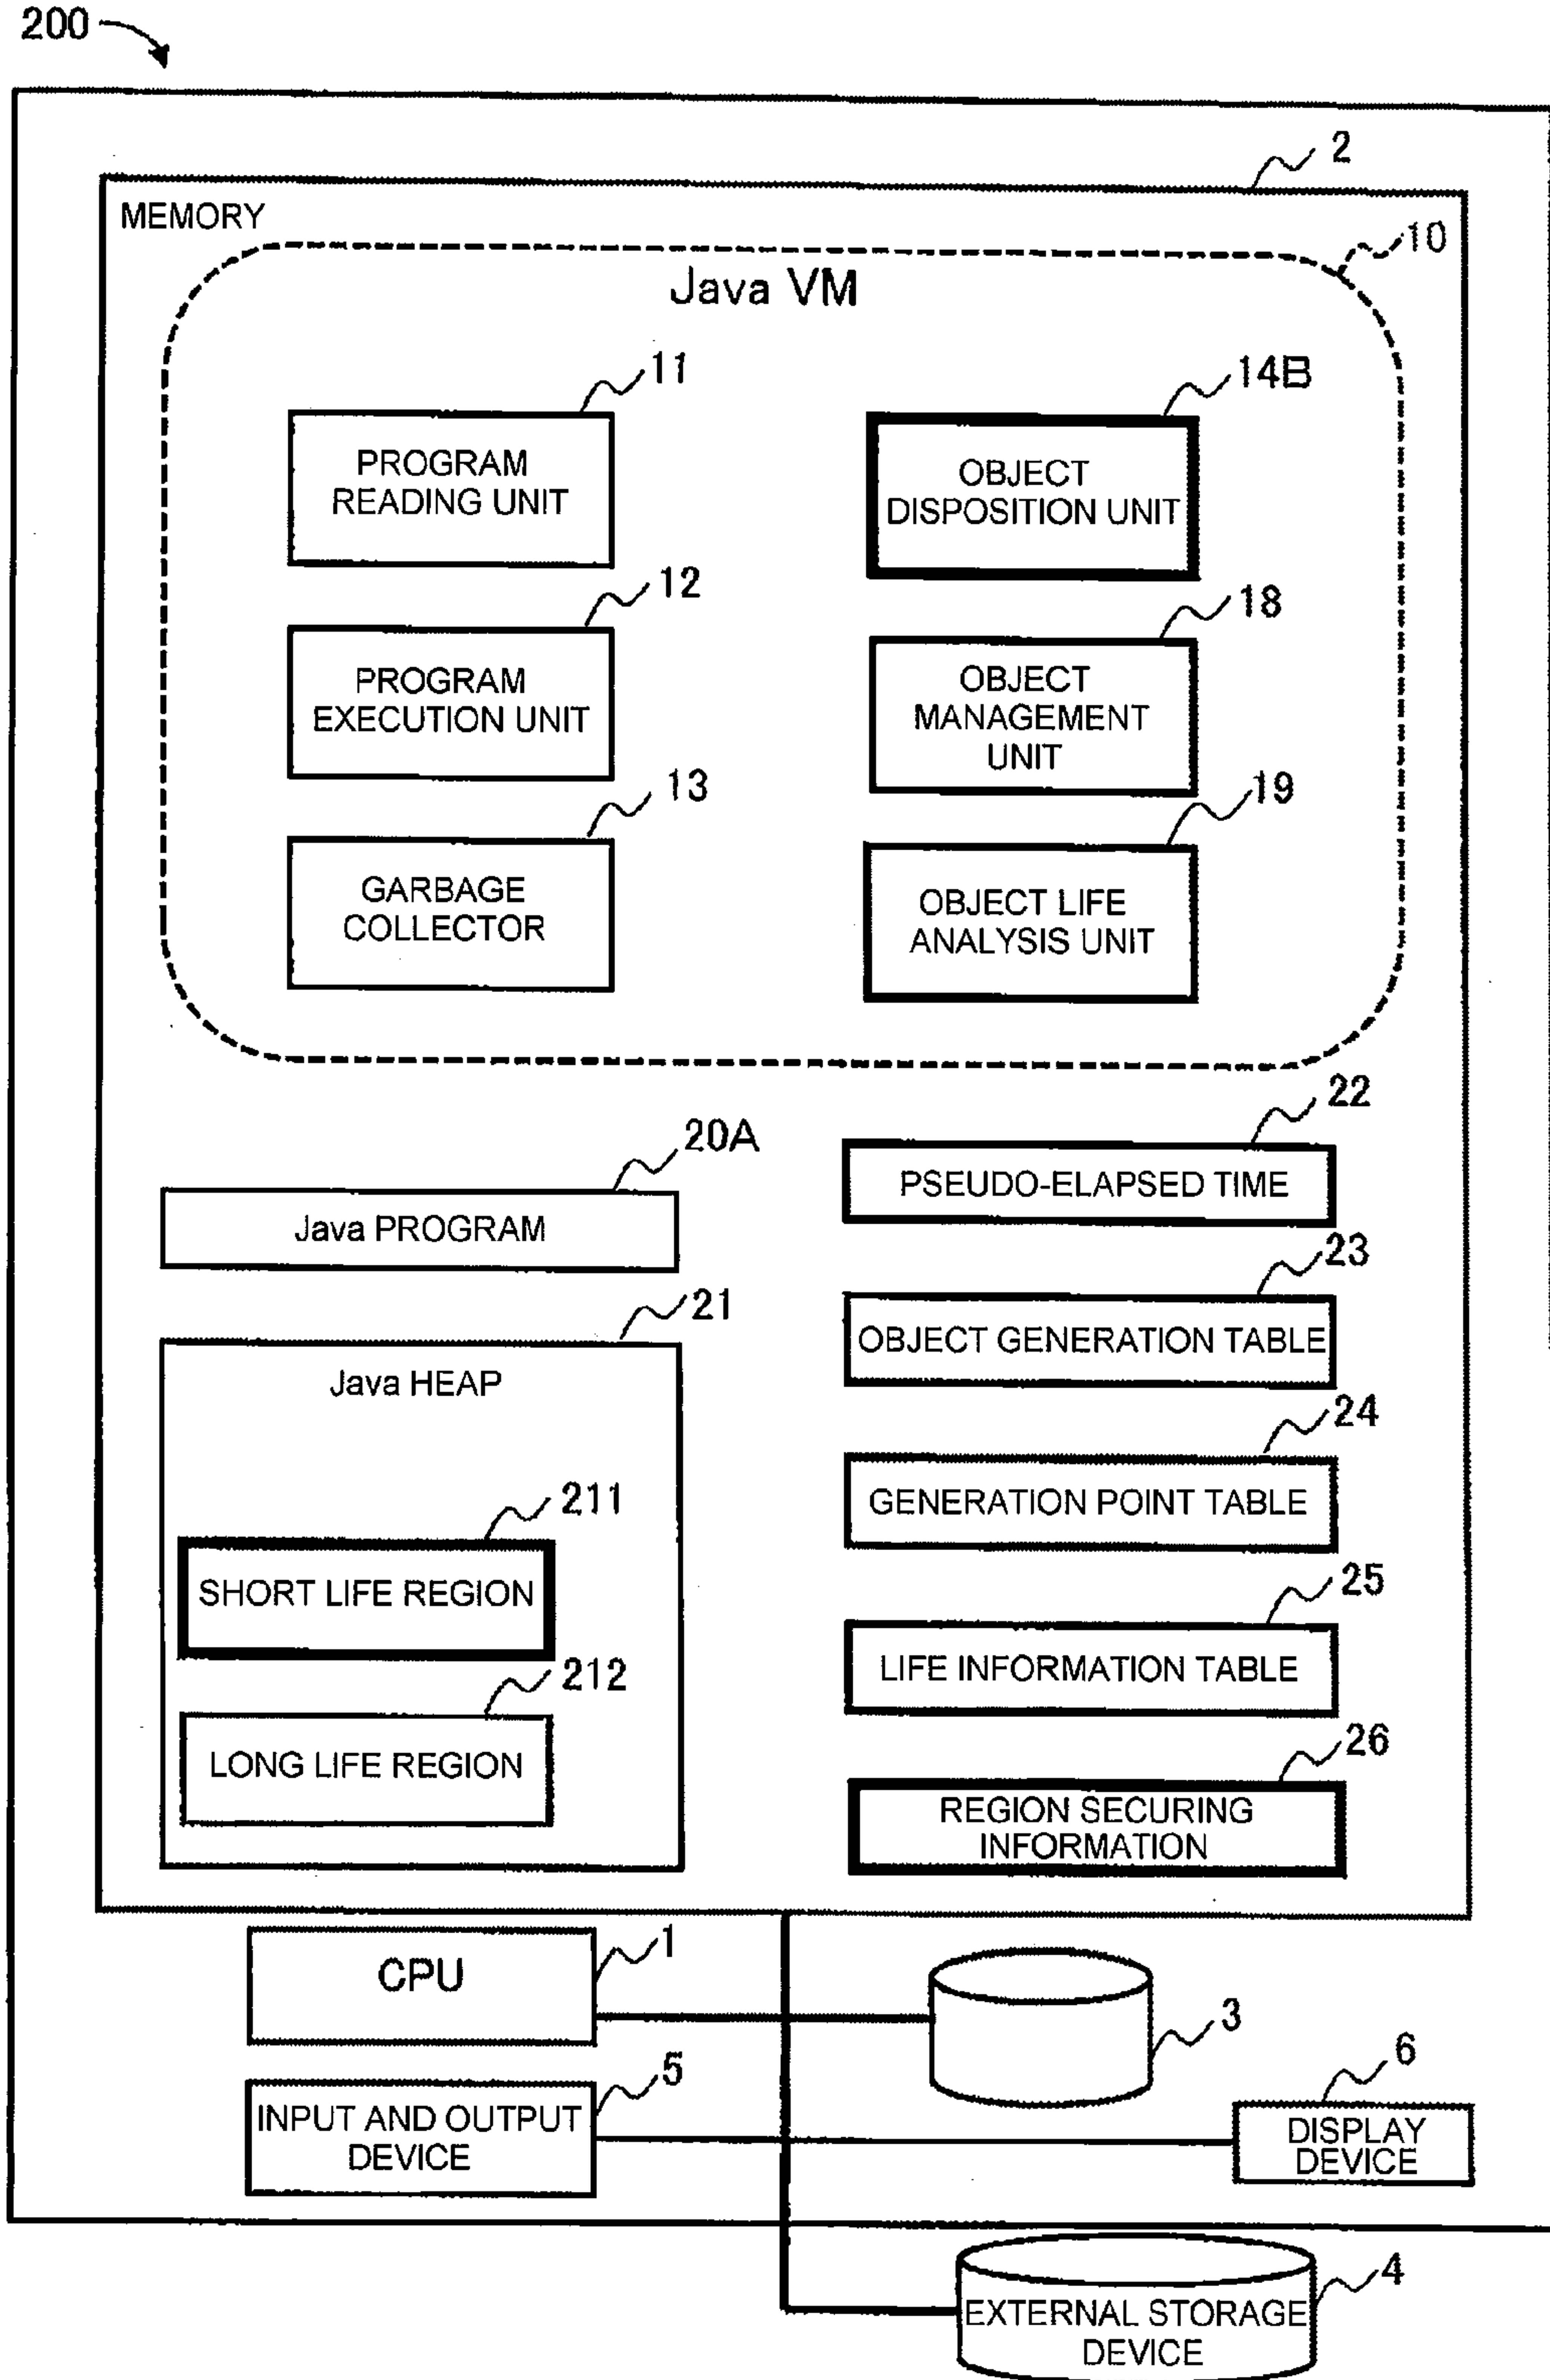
200

2

MEMORY

10

Java VM

11

PROGRAM READING UNIT

14B

OBJECT DISPOSITION UNIT

12

PROGRAM EXECUTION UNIT

18

OBJECT MANAGEMENT UNIT

13

GARBAGE COLLECTOR

19

OBJECT LIFE ANALYSIS UNIT

22

PSEUDO-ELAPSED TIME

20A

Java PROGRAM

23

OBJECT GENERATION TABLE

21

Java HEAP

24

GENERATION POINT TABLE

211

SHORT LIFE REGION

25

LIFE INFORMATION TABLE

212

LONG LIFE REGION

26

REGION SECURING INFORMATION

CPU

1

3

5

INPUT AND OUTPUT DEVICE

6

DISPLAY DEVICE

4

EXTERNAL STORAGE DEVICE